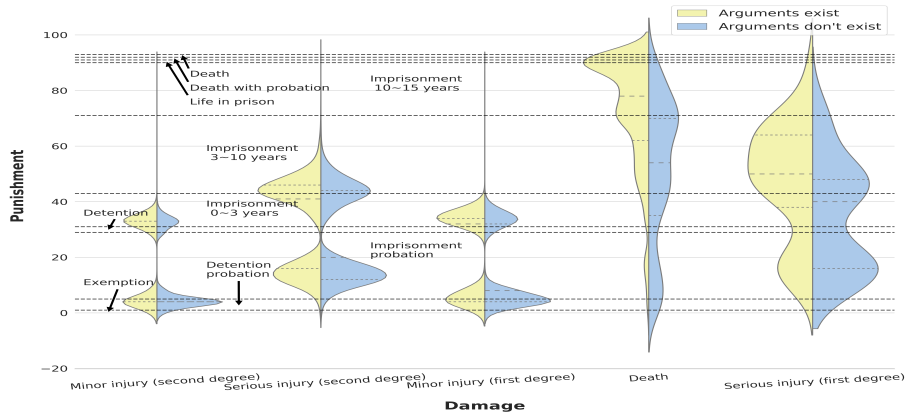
Arguments exist
Arguments don't exist

100
80
60
40
20
0
−20

Punishment

Death
Death with probation
Life in prison

Imprisonment
10~15 years

Imprisonment
3~10 years

Imprisonment
0~3 years

Detention

Imprisonment
probation

Detention
probation

Exemption

Minor injury (second degree)
Serious injury (second degree)
Minor injury (first degree)
Death
Serious injury (first degree)

Damage